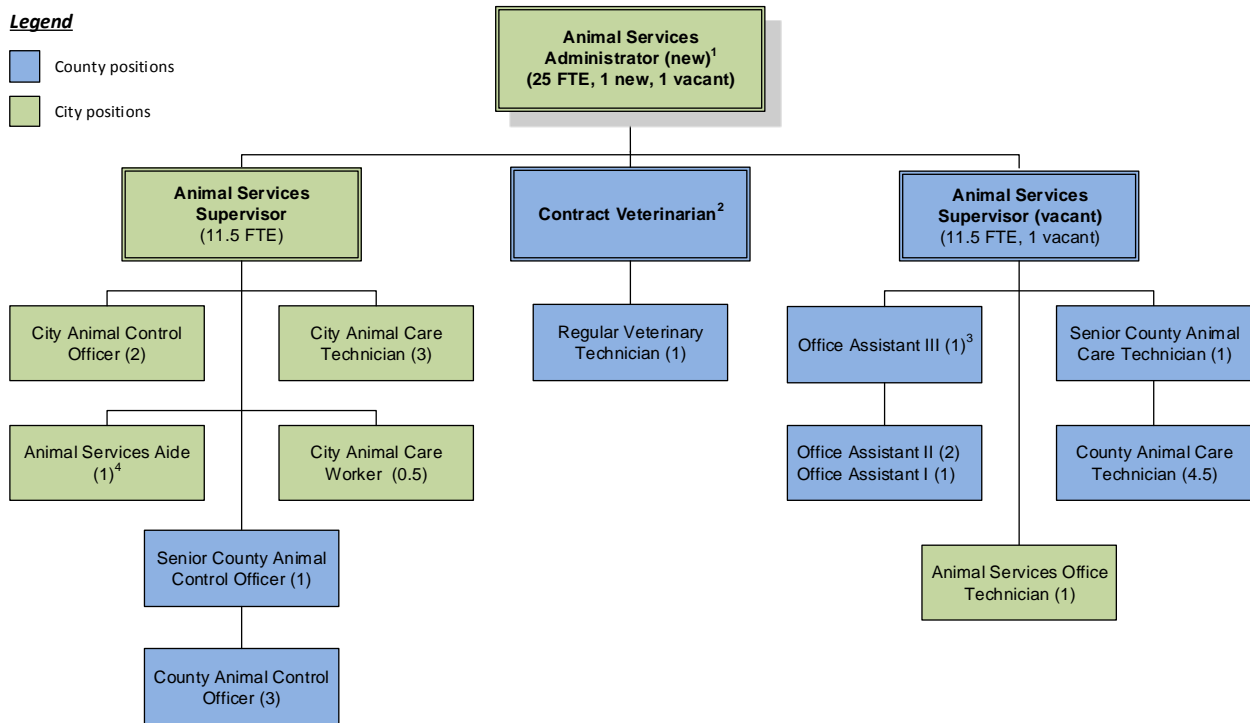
Legend

County positions

City positions

Animal Services Administrator (new)$^1$
(25 FTE, 1 new, 1 vacant)

Animal Services Supervisor
(11.5 FTE)

Contract Veterinarian$^2$

Animal Services Supervisor (vacant)
(11.5 FTE, 1 vacant)

City Animal Control Officer (2)

City Animal Care Technician (3)

Regular Veterinary Technician (1)

Office Assistant III (1)$^3$

Senior County Animal Care Technician (1)

Animal Services Aide (1)$^4$

City Animal Care Worker (0.5)

Office Assistant II (2)
Office Assistant I (1)

County Animal Care Technician (4.5)

Senior County Animal Control Officer (1)

Animal Services Office Technician (1)

County Animal Control Officer (3)